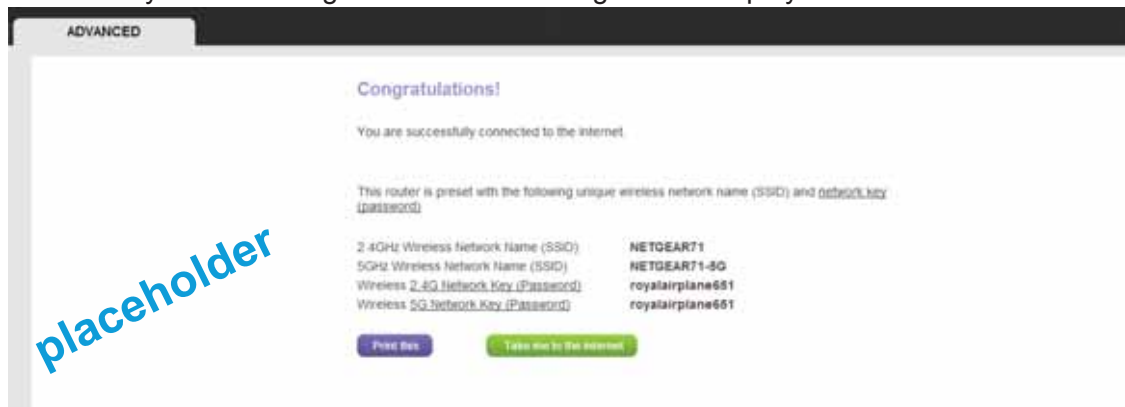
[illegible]

ADVANCED

Congratulations!

You are successfully connected to the Internet.

This router is preset with the following unique wireless network name (SSID) and network key (password)

| | |
|---|---|
| 2.4GHz Wireless Network Name (SSID) | NETGEAR71 |
| 5GHz Wireless Network Name (SSID) | NETGEAR71-5G |
| Wireless 2.4G Network Key (Password) | royalairplane651 |
| Wireless 5G Network Key (Password) | royalairplane651 |

Print this

Take me to the Internet

placeholder